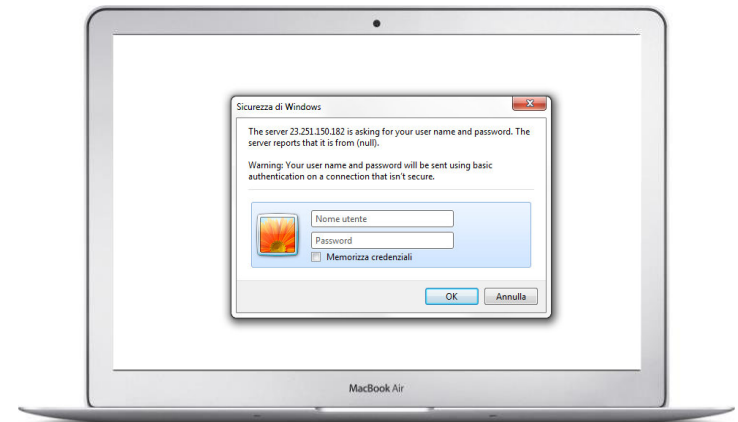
Sicurezza di Windows

The server 23.251.150.182 is asking for your user name and password. The server reports that it is from (null).

Warning: Your user name and password will be sent using basic authentication on a connection that isn't secure.

Nome utente

Password

Memorizza credenziali

OK

Annulla

MacBook Air